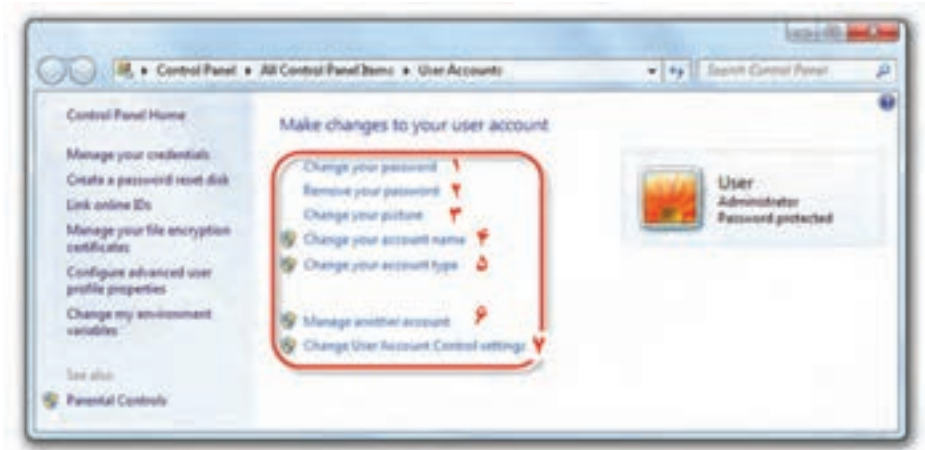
Control Panel ▸ All Control Panel Items ▸ User Accounts

Search Control Panel

Control Panel Home

Manage your credentials

Create a password reset disk

Link online IDs

Manage your file encryption certificates

Configure advanced user profile properties

Change my environment variables

See also

Parental Controls

Make changes to your user account

Change your password ۱

Remove your password ۲

Change your picture ۳

Change your account name ۴

Change your account type ۵

Manage another account ۶

Change User Account Control settings ۷

User

Administrator

Password protected